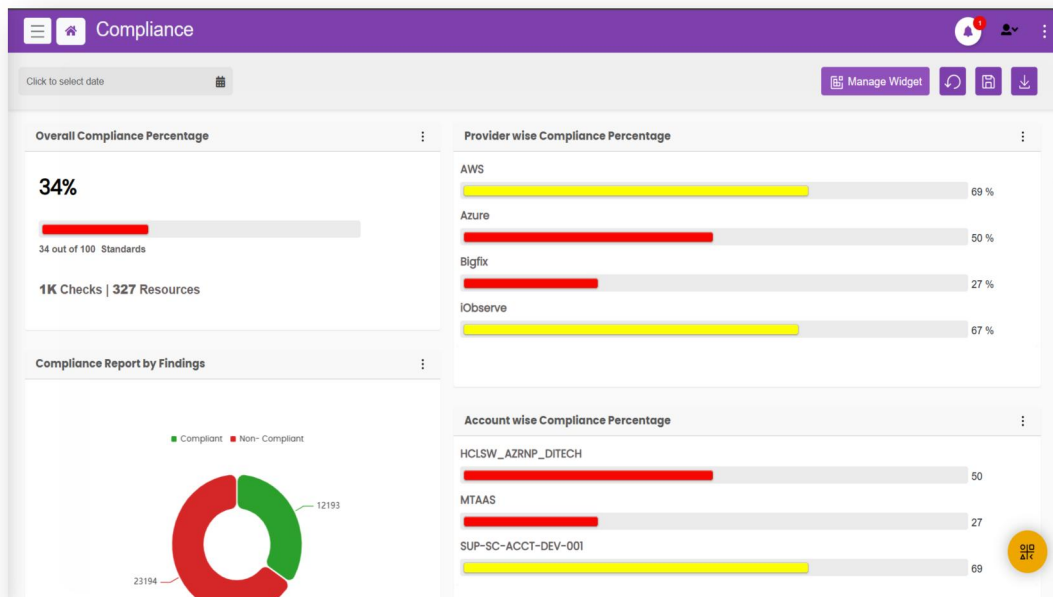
Compliance

1

Click to select date

Manage Widget

Overall Compliance Percentage

34%

34 out of 100 Standards

1K Checks | 327 Resources

Compliance Report by Findings

Compliant Non- Compliant

12193

23194

Provider wise Compliance Percentage

AWS

69 %

Azure

50 %

Bigfix

27 %

iObserve

67 %

Account wise Compliance Percentage

HCLSW_AZRNP_DITECH

50

MTAAS

27

SUP-SC-ACCT-DEV-001

69